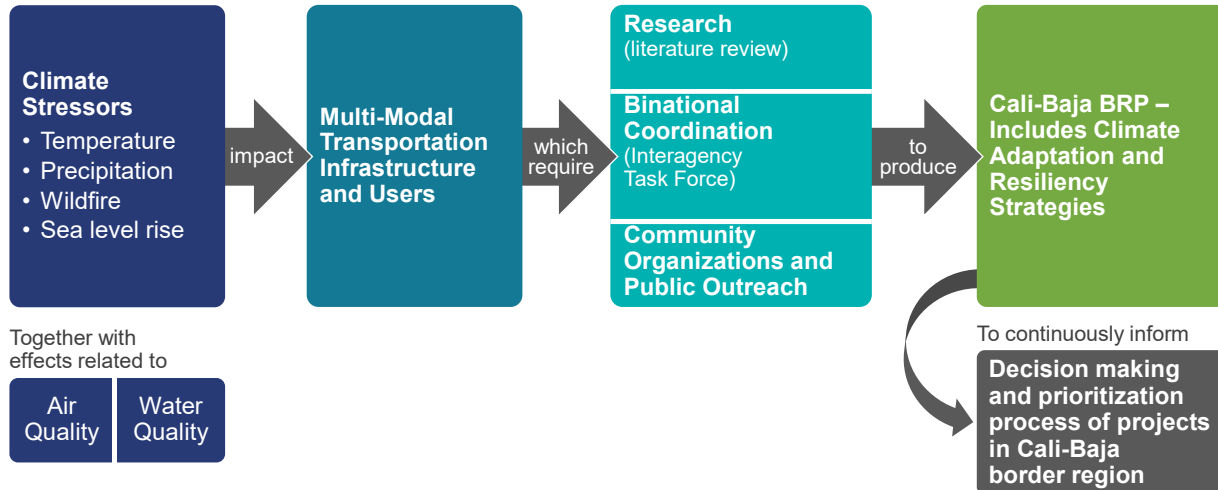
Climate Stressors
• Temperature
• Precipitation
• Wildfire
• Sea level rise

impact

Multi-Modal Transportation Infrastructure and Users

which require

Research
(literature review)

Binational Coordination
(Interagency Task Force)

Community Organizations and Public Outreach

to produce

Cali-Baja BRP – Includes Climate Adaptation and Resiliency Strategies

Together with effects related to

Air Quality

Water Quality

To continuously inform

Decision making and prioritization process of projects in Cali-Baja border region